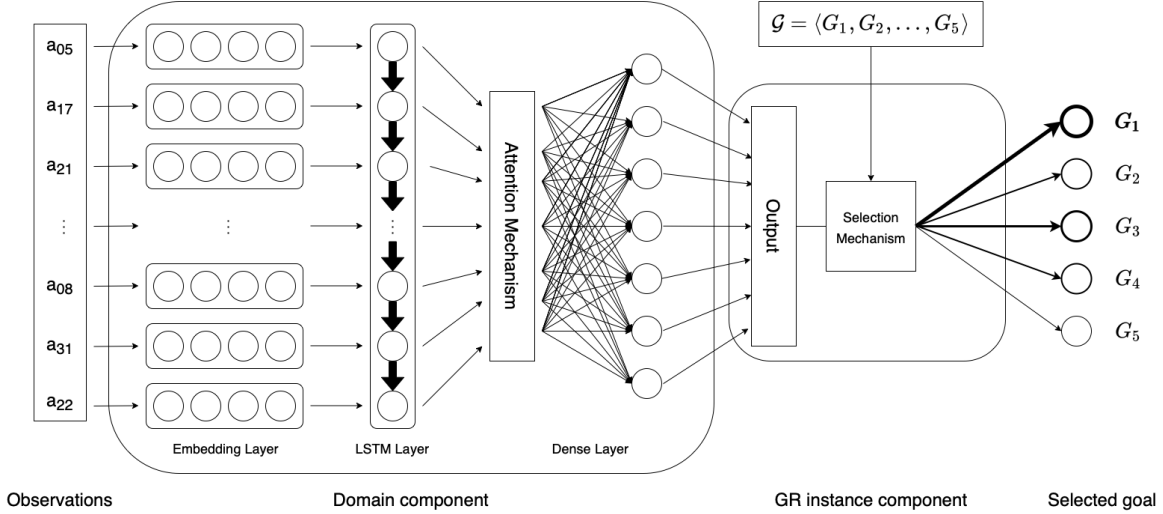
$a_{05}$
$a_{17}$
$a_{21}$
$\vdots$
$a_{08}$
$a_{31}$
$a_{22}$

$\vdots$

Embedding Layer

LSTM Layer

Attention Mechanism

Dense Layer

$\mathcal{G} = \langle G_1, G_2, \ldots, G_5 \rangle$

Output

Selection Mechanism

$G_1$
$G_2$
$G_3$
$G_4$
$G_5$

Observations

Domain component

GR instance component

Selected goal